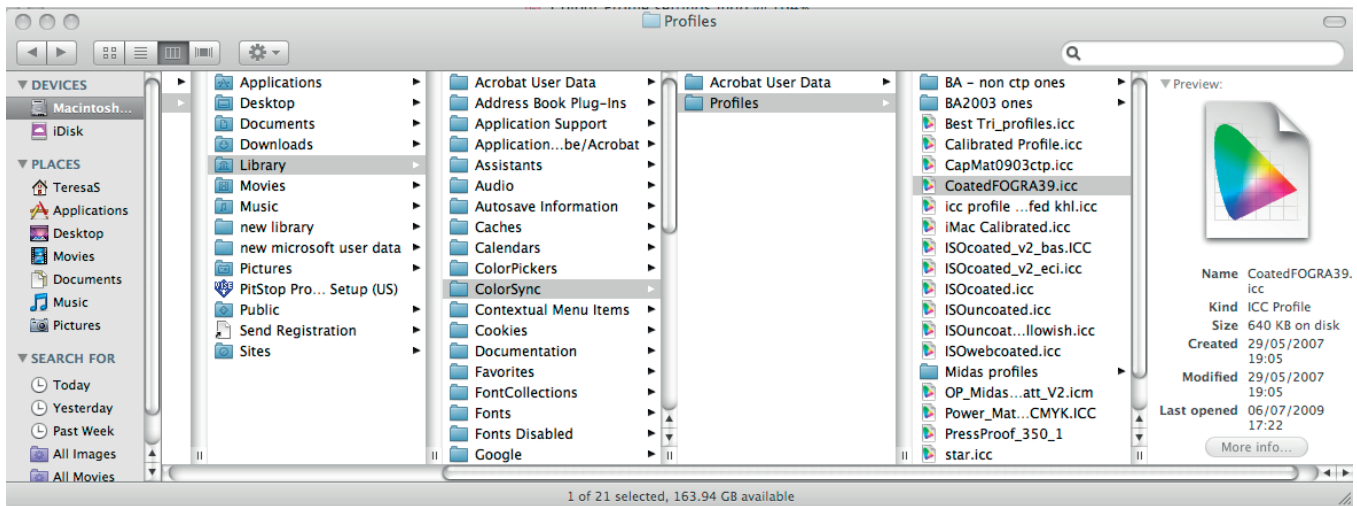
Profiles

DEVICES
Macintosh...
iDisk
PLACES
TeresaS
Applications
Desktop
Movies
Documents
Music
Pictures
SEARCH FOR
Today
Yesterday
Past Week
All Images
All Movies

Applications
Desktop
Documents
Downloads
Library
Movies
Music
new library
new microsoft user data
Pictures
PitStop Pro... Setup (US)
Public
Send Registration
Sites

Acrobat User Data
Address Book Plug-Ins
Application Support
Application...be/Acrobat
Assistants
Audio
Autosave Information
Caches
Calendars
ColorPickers
ColorSync
Contextual Menu Items
Cookies
Documentation
Favorites
FontCollections
Fonts
Fonts Disabled
Google

Acrobat User Data
Profiles

BA - non ctp ones
BA2003 ones
Best Tri_profiles.icc
Calibrated Profile.icc
CapMat0903ctp.icc
CoatedFOGRA39.icc
icc profile ...fed khl.icc
iMac Calibrated.icc
ISOcoated_v2_bas.ICC
ISOcoated_v2_eci.icc
ISOcoated.icc
ISOuncoated.icc
ISOuncoat...llowish.icc
ISOwebcoated.icc
Midas profiles
OP_Midas...att_V2.icm
Power_Mat...CMYK.ICC
PressProof_350_1
star.icc

Preview:

| | |
|---|---|
| Name | CoatedFOGRA39.icc |
| Kind | ICC Profile |
| Size | 640 KB on disk |
| Created | 29/05/2007 19:05 |
| Modified | 29/05/2007 19:05 |
| Last opened | 06/07/2009 17:22 |

More info...

1 of 21 selected, 163.94 GB available